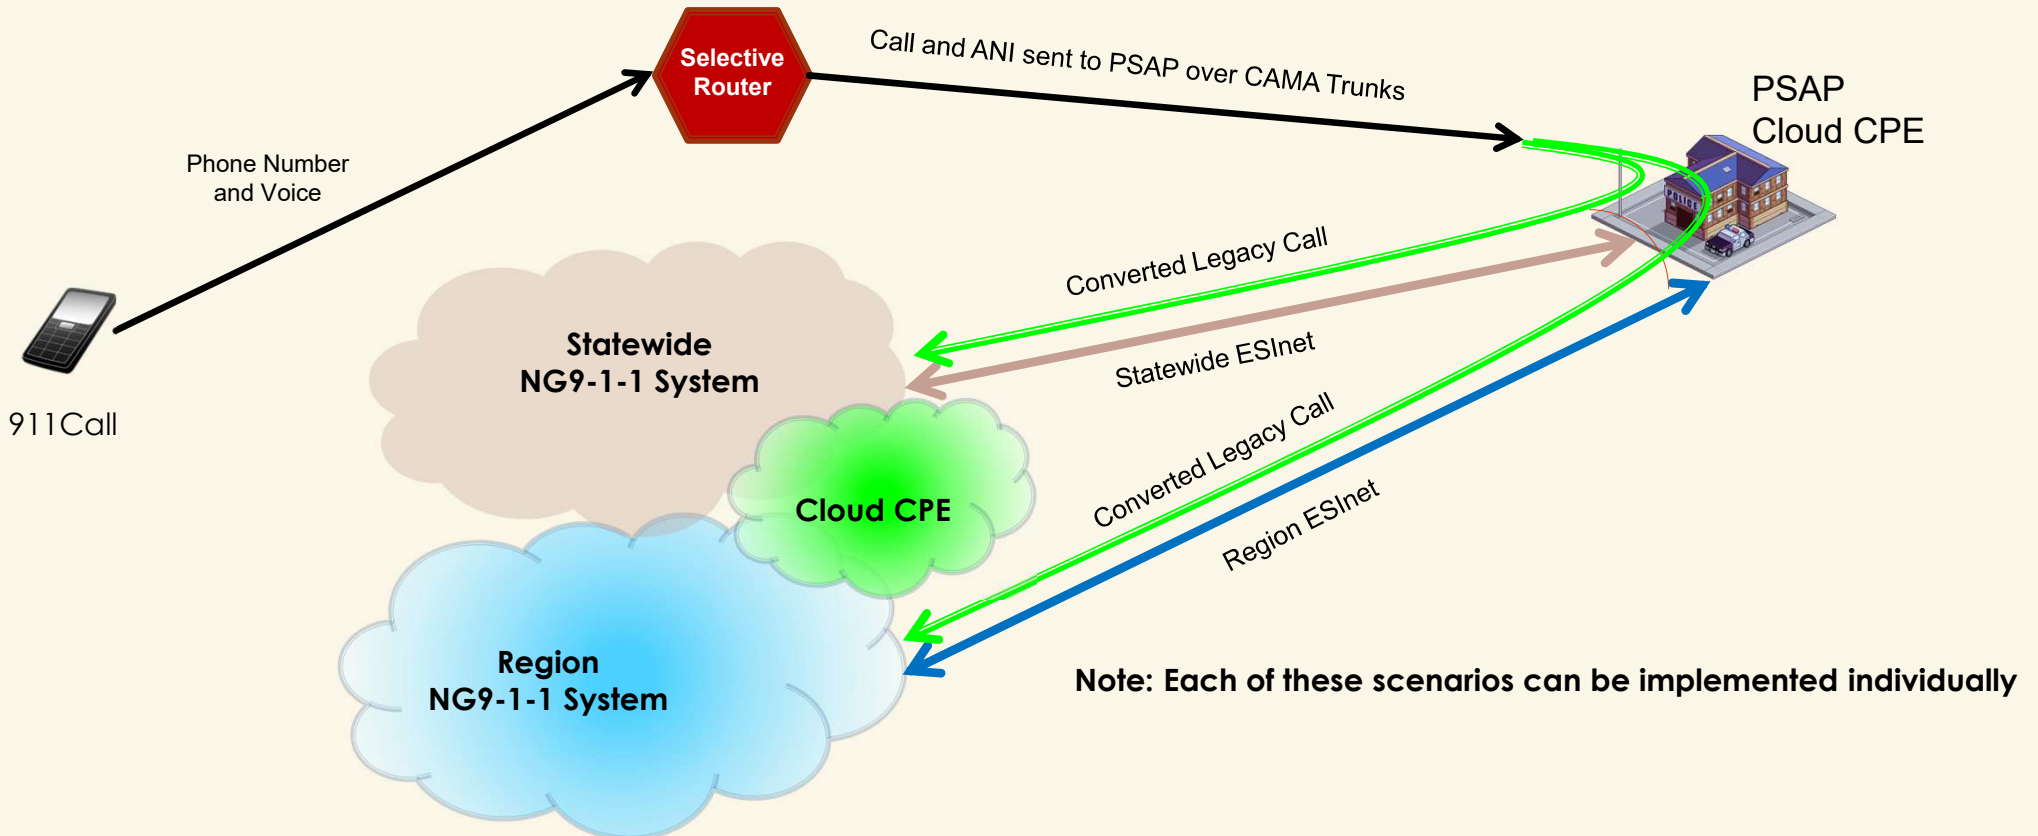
Selective Router

Call and ANI sent to PSAP over CAMA Trunks

PSAP
Cloud CPE

Phone Number and Voice

POLICE

Converted Legacy Call

Statewide NG9-1-1 System

Statewide ESInet

911Call

Converted Legacy Call

Cloud CPE

Region ESInet

Region NG9-1-1 System

Note: Each of these scenarios can be implemented individually